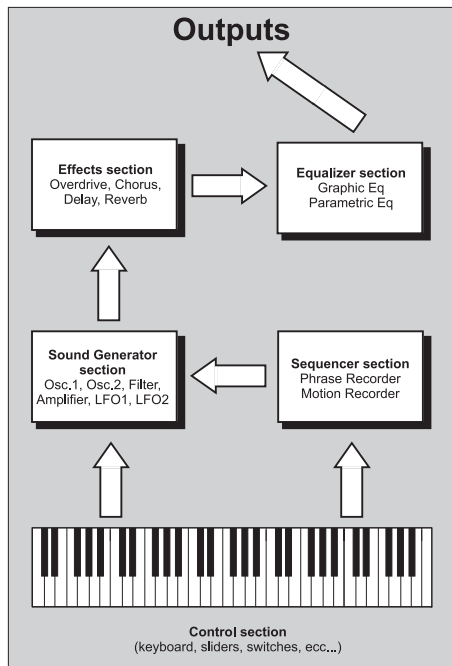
Outputs

Effects section
Overdrive, Chorus, Delay, Reverb

Equalizer section
Graphic Eq
Parametric Eq

Sound Generator section
Osc.1, Osc.2, Filter, Amplifier, LFO1, LFO2

Sequencer section
Phrase Recorder
Motion Recorder

Control section
(keyboard, sliders, switches, ecc...)